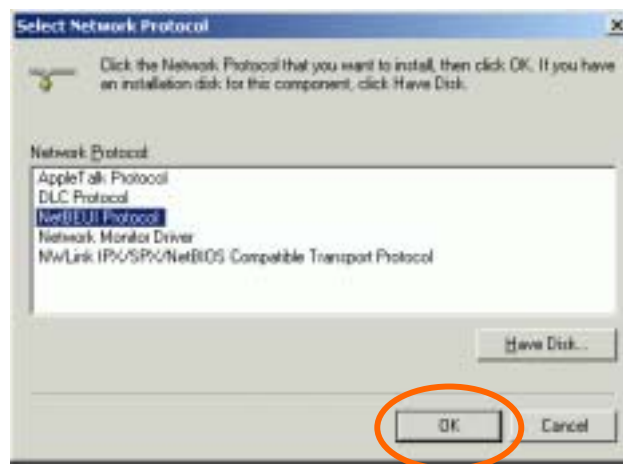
Select Network Protocol

×

Click the Network Protocol that you want to install, then click OK. If you have an installation disk for this component, click Have Disk.

Network Protocol:

AppleTalk Protocol
DLC Protocol
NetBEUI Protocol
Network Monitor Driver
NWLink IPX/SPX/NetBIOS Compatible Transport Protocol

Have Disk...

OK

Cancel